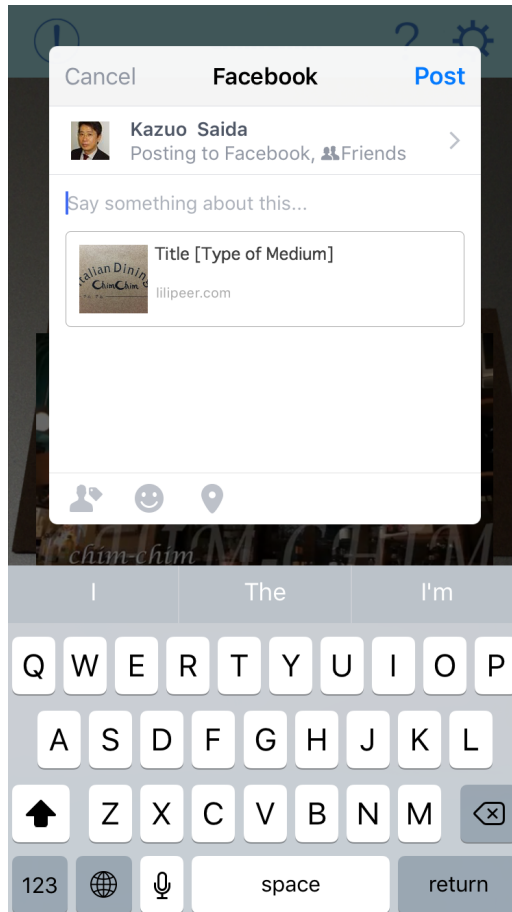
Cancel
Facebook
Post

Kazuo Saida
Posting to Facebook, Friends

Say something about this...

Italian Dining ChimChim
Title [Type of Medium]
lilipeer.com

chim-chim
CHIM CHIM

I
The
I'm

Q W E R T Y U I O P
A S D F G H J K L
Z X C V B N M
123
space
return